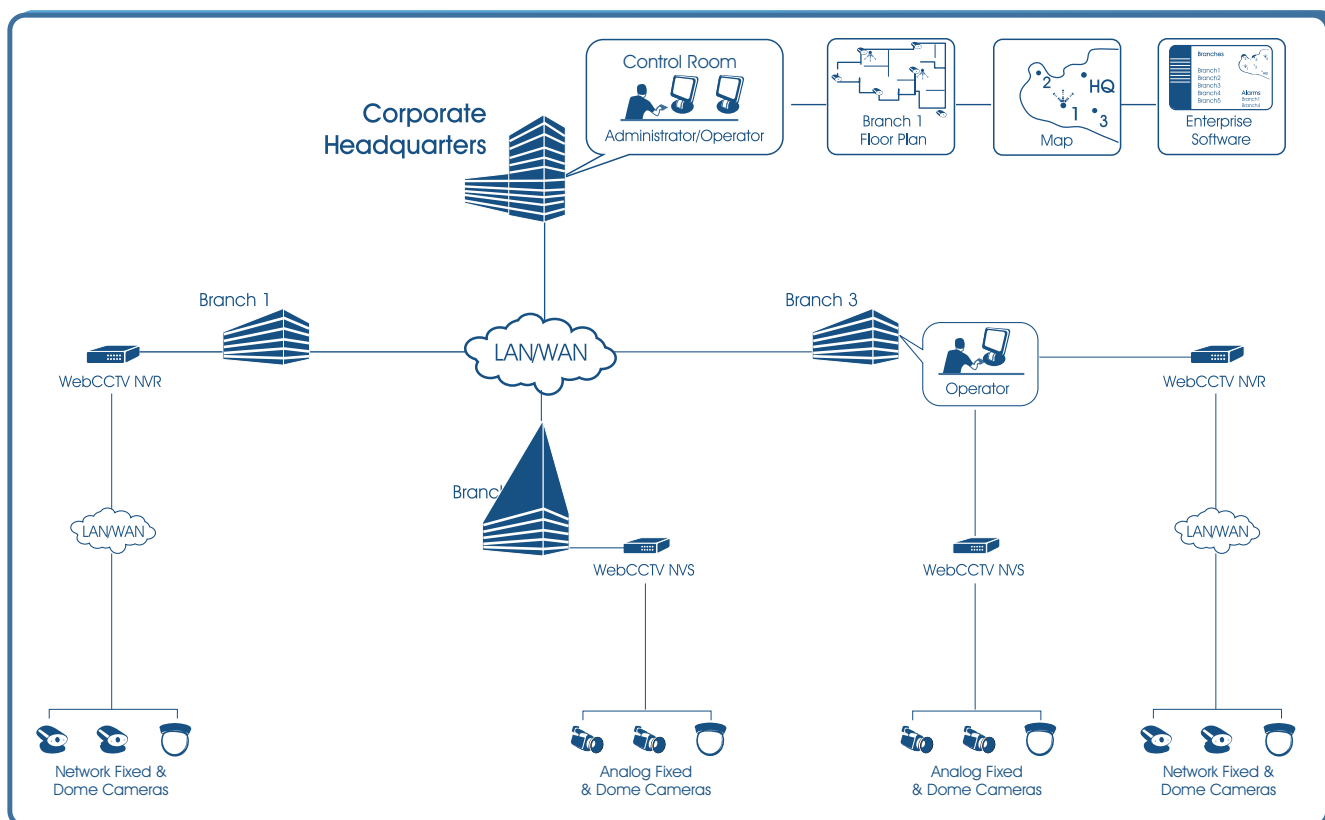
Control Room

Administrator/Operator

Corporate Headquarters

Branch 1 Floor Plan

2 HQ 1 3

Map

Branches
Branch1
Branch2
Branch3
Branch4
Branch5
Alarms
Branch1
Branch1

Enterprise Software

Branch 1

WebCCTV NVR

LAN/WAN

Branch 3

Operator

WebCCTV NVR

LAN/WAN

Branc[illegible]

WebCCTV NVS

WebCCTV NVS

LAN/WAN

Network Fixed & Dome Cameras

Analog Fixed & Dome Cameras

Analog Fixed & Dome Cameras

Network Fixed & Dome Cameras